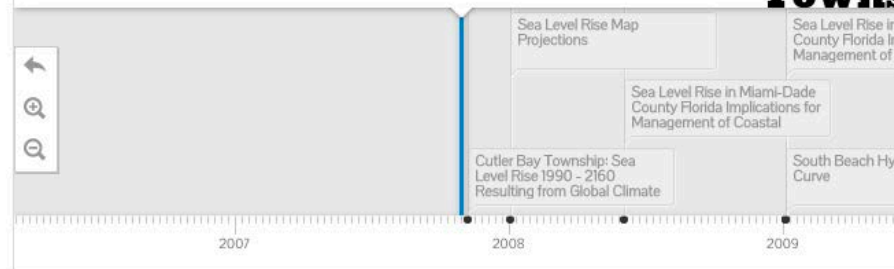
Town

Sea Level Rise Map Projections

Sea Level Rise i County Florida I Management of

Sea Level Rise in Miami-Dade County Florida Implications for Management of Coastal

Cutler Bay Township: Sea Level Rise 1990 - 2160 Resulting from Global Climate

South Beach Hy Curve

2007

2008

2009